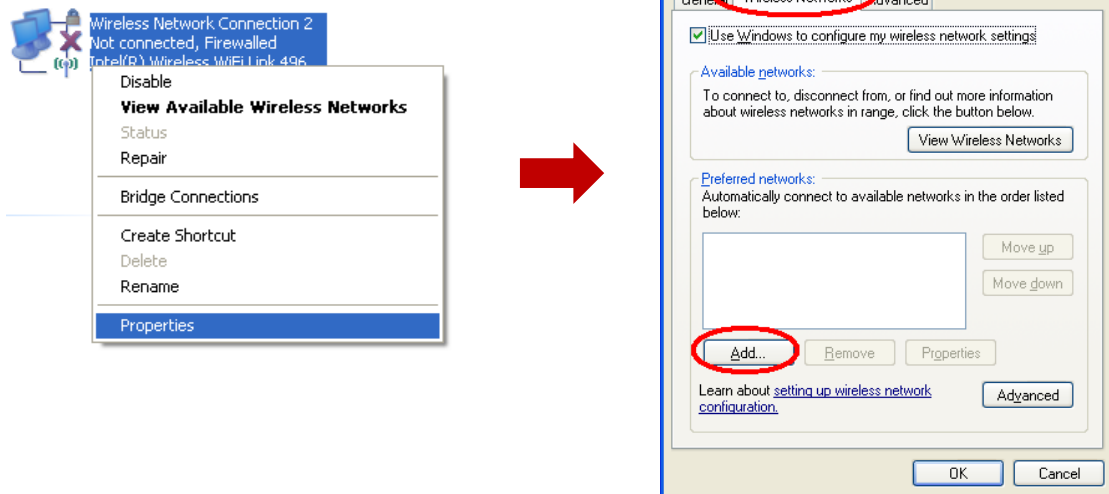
Wireless Network Connection 2
Not connected, Firewalled
Intel(R) Wireless WiFi Link 496

Disable
View Available Wireless Networks
Status
Repair

Bridge Connections

Create Shortcut
Delete
Rename

Properties

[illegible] Wireless Networks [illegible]dvanced

Use Windows to configure my wireless network settings

Available networks:
To connect to, disconnect from, or find out more information about wireless networks in range, click the button below.

View Wireless Networks

Preferred networks:
Automatically connect to available networks in the order listed below:

Move up
Move down

Add...
Remove
Properties

Learn about setting up wireless network configuration.

Advanced

OK
Cancel